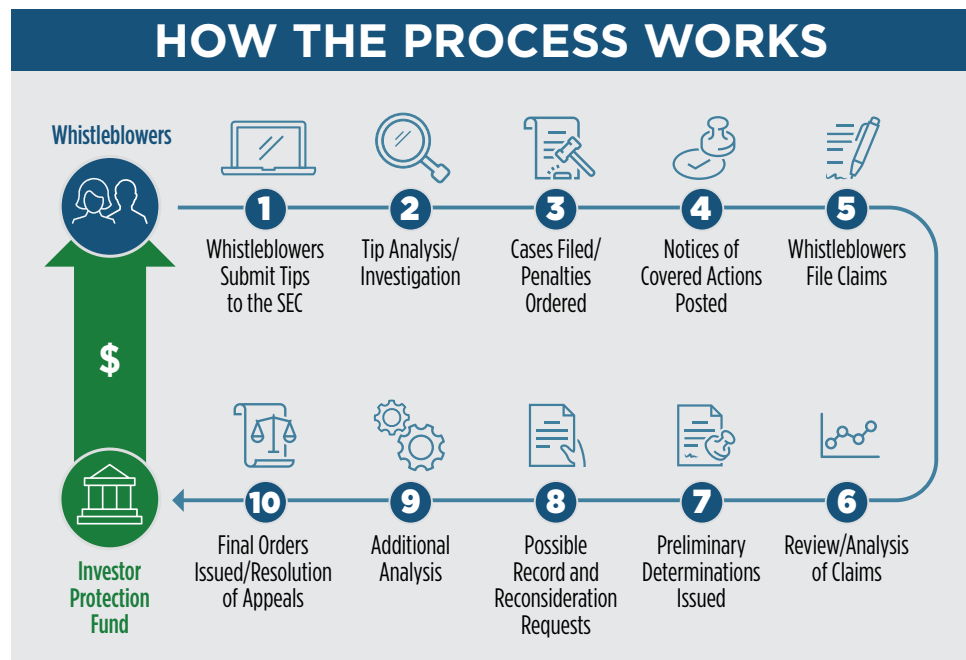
HOW THE PROCESS WORKS

Whistleblowers

1 Whistleblowers Submit Tips to the SEC

2 Tip Analysis/ Investigation

3 Cases Filed/ Penalties Ordered

4 Notices of Covered Actions Posted

5 Whistleblowers File Claims

$

6 Review/Analysis of Claims

7 Preliminary Determinations Issued

8 Possible Record and Reconsideration Requests

9 Additional Analysis

10 Final Orders Issued/Resolution of Appeals

Investor Protection Fund